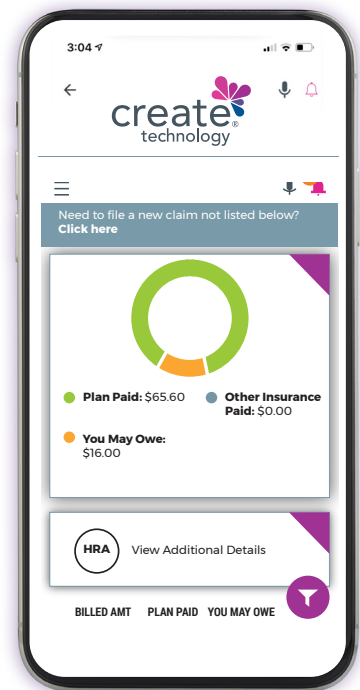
3:04

create®
technology

Need to file a new claim not listed below? Click here

Plan Paid: $65.60

Other Insurance Paid: $0.00

You May Owe: $16.00

HRA

View Additional Details

BILLED AMT PLAN PAID YOU MAY OWE